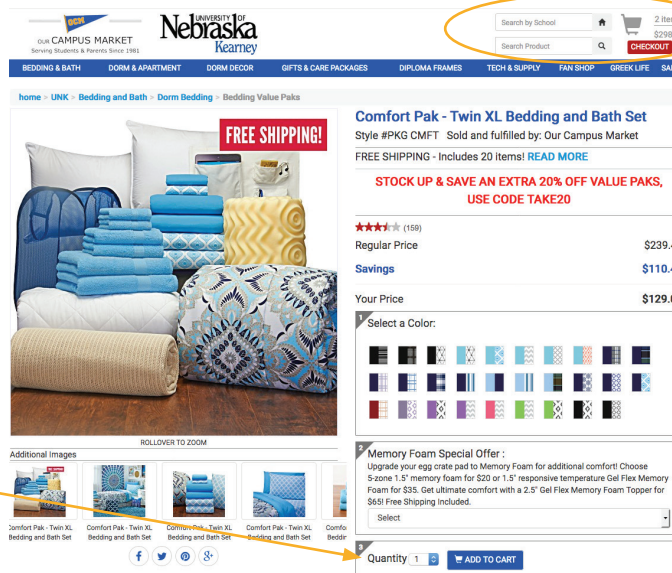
OCM OUR CAMPUS MARKET Serving Students & Parents Since 1981

UNIVERSITY OF Nebraska Kearney

Search by School

Search Product

2 ite
$298
CHECKOUT

BEDDING & BATH | DORM & APARTMENT | DORM DECOR | GIFTS & CARE PACKAGES | DIPLOMA FRAMES | TECH & SUPPLY | FAN SHOP | GREEK LIFE | SA

home > UNK > Bedding and Bath > Dorm Bedding > Bedding Value Paks

FREE SHIPPING!

ROLLOVER TO ZOOM

Additional Images

Comfort Pak - Twin XL Bedding and Bath Set

Comfort Pak - Twin XL Bedding and Bath Set

Comfort Pak - Twin XL Bedding and Bath Set

Comfort Pak - Twin XL Bedding and Bath Set

Comf Beddi

Comfort Pak - Twin XL Bedding and Bath Set

Style #PKG CMFT Sold and fulfilled by: Our Campus Market

FREE SHIPPING - Includes 20 items! READ MORE

STOCK UP & SAVE AN EXTRA 20% OFF VALUE PAKS, USE CODE TAKE20

(159)

Regular Price $239.

Savings $110.

Your Price $129.

1 Select a Color:

2 Memory Foam Special Offer :
Upgrade your egg crate pad to Memory Foam for additional comfort! Choose 5-zone 1.5" memory foam for $20 or 1.5" responsive temperature Gel Flex Memory Foam for $35. Get ultimate comfort with a 2.5" Gel Flex Memory Foam Topper for $65! Free Shipping Included.

Select

3 Quantity 1 ADD TO CART